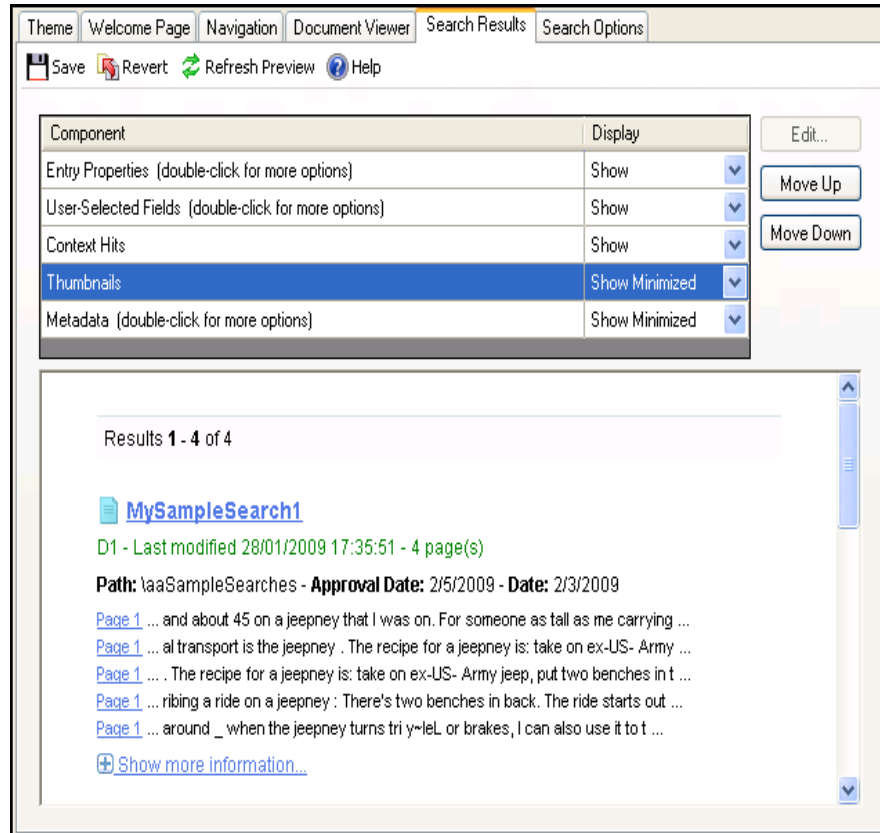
Theme | Welcome Page | Navigation | Document Viewer | Search Results | Search Options

Save  Revert  Refresh Preview  Help

| Component | Display |
|---|---|
| Entry Properties (double-click for more options) | Show |
| User-Selected Fields (double-click for more options) | Show |
| Context Hits | Show |
| Thumbnails | Show Minimized |
| Metadata (double-click for more options) | Show Minimized |

Edit...
Move Up
Move Down

Results **1** - **4** of 4

MySampleSearch1

D1 - Last modified 28/01/2009 17:35:51 - 4 page(s)

**Path:** \aaSampleSearches - **Approval Date:** 2/5/2009 - **Date:** 2/3/2009

Page 1 ... and about 45 on a jeepney that I was on. For someone as tall as me carrying ...
Page 1 ... al transport is the jeepney . The recipe for a jeepney is: take on ex-US- Army ...
Page 1 ... . The recipe for a jeepney is: take on ex-US- Army jeep, put two benches in t ...
Page 1 ... ribing a ride on a jeepney : There's two benches in back. The ride starts out ...
Page 1 ... around _ when the jeepney turns tri y~leL or brakes, I can also use it to t ...

Show more information...